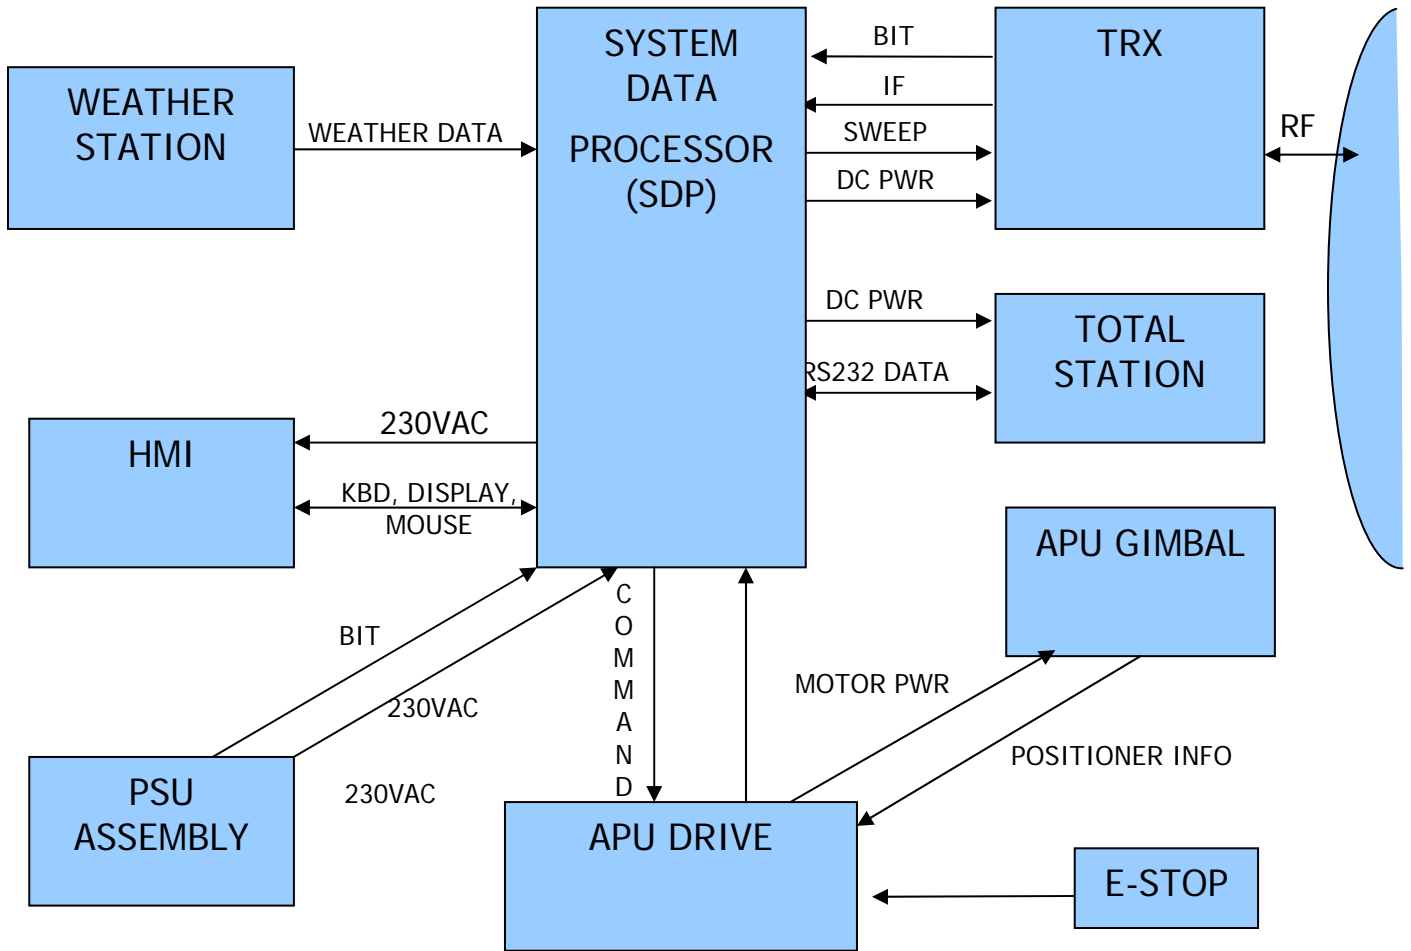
SYSTEM DATA PROCESSOR (SDP)

BIT
IF
SWEEP
DC PWR

TRX

RF

WEATHER STATION

WEATHER DATA

DC PWR
RS232 DATA

TOTAL STATION

HMI

230VAC

KBD, DISPLAY, MOUSE

APU GIMBAL

BIT

230VAC

C O M M A N D

MOTOR PWR

POSITIONER INFO

PSU ASSEMBLY

230VAC

APU DRIVE

E-STOP